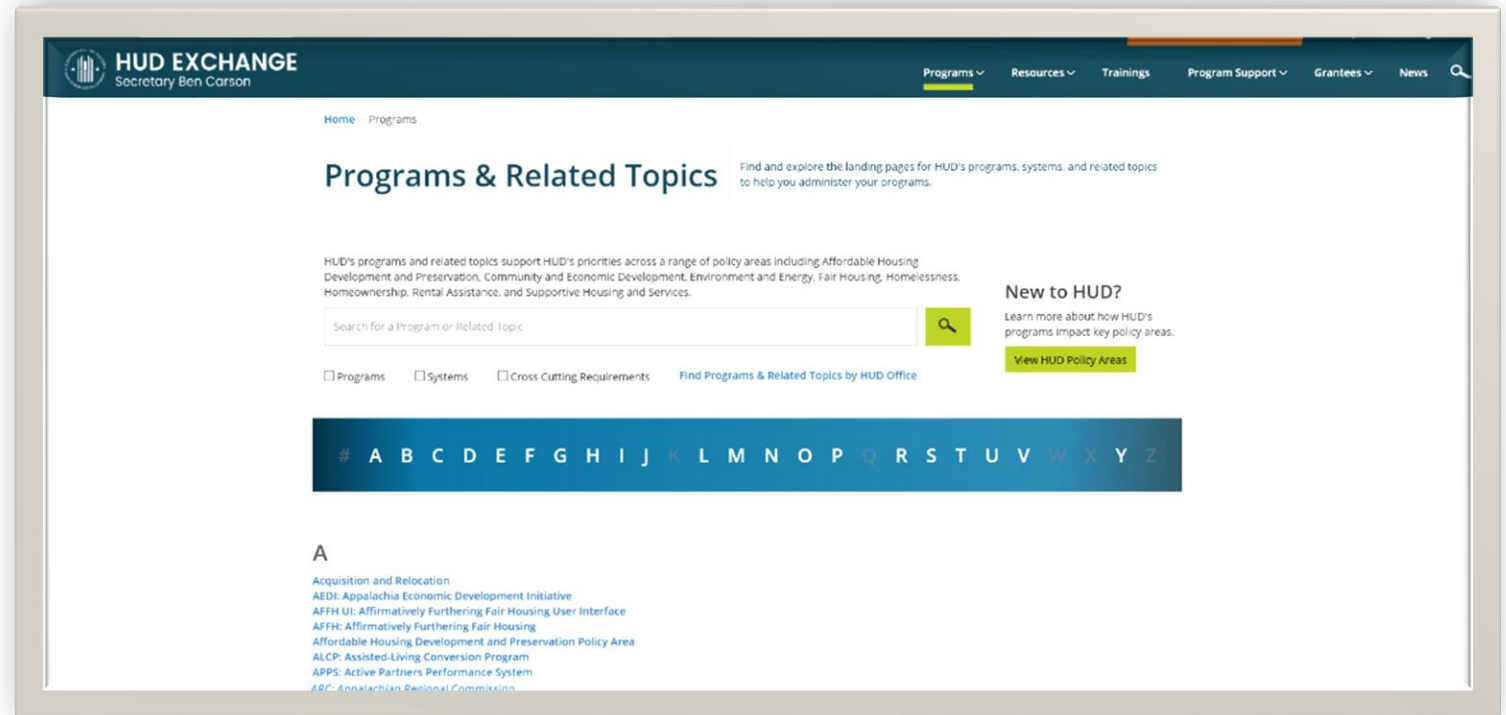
HUD EXCHANGE
Secretary Ben Carson

Programs Resources Trainings Program Support Grantees News

Home Programs

Programs & Related Topics

Find and explore the landing pages for HUD's programs, systems, and related topics to help you administer your programs.

HUD's programs and related topics support HUD's priorities across a range of policy areas including Affordable Housing Development and Preservation, Community and Economic Development, Environment and Energy, Fair Housing, Homelessness, Homeownership, Rental Assistance, and Supportive Housing and Services.

Search for a Program or Related Topic

Programs Systems Cross Cutting Requirements Find Programs & Related Topics by HUD Office

New to HUD?

Learn more about how HUD's programs impact key policy areas.

View HUD Policy Areas

# A B C D E F G H I J K L M N O P Q R S T U V W X Y Z

A

Acquisition and Relocation
AEDI: Appalachia Economic Development Initiative
AFFH UI: Affirmatively Furthering Fair Housing User Interface
AFFH: Affirmatively Furthering Fair Housing
Affordable Housing Development and Preservation Policy Area
ALCP: Assisted-Living Conversion Program
APPS: Active Partners Performance System
ARC: Appalachian Regional Commission